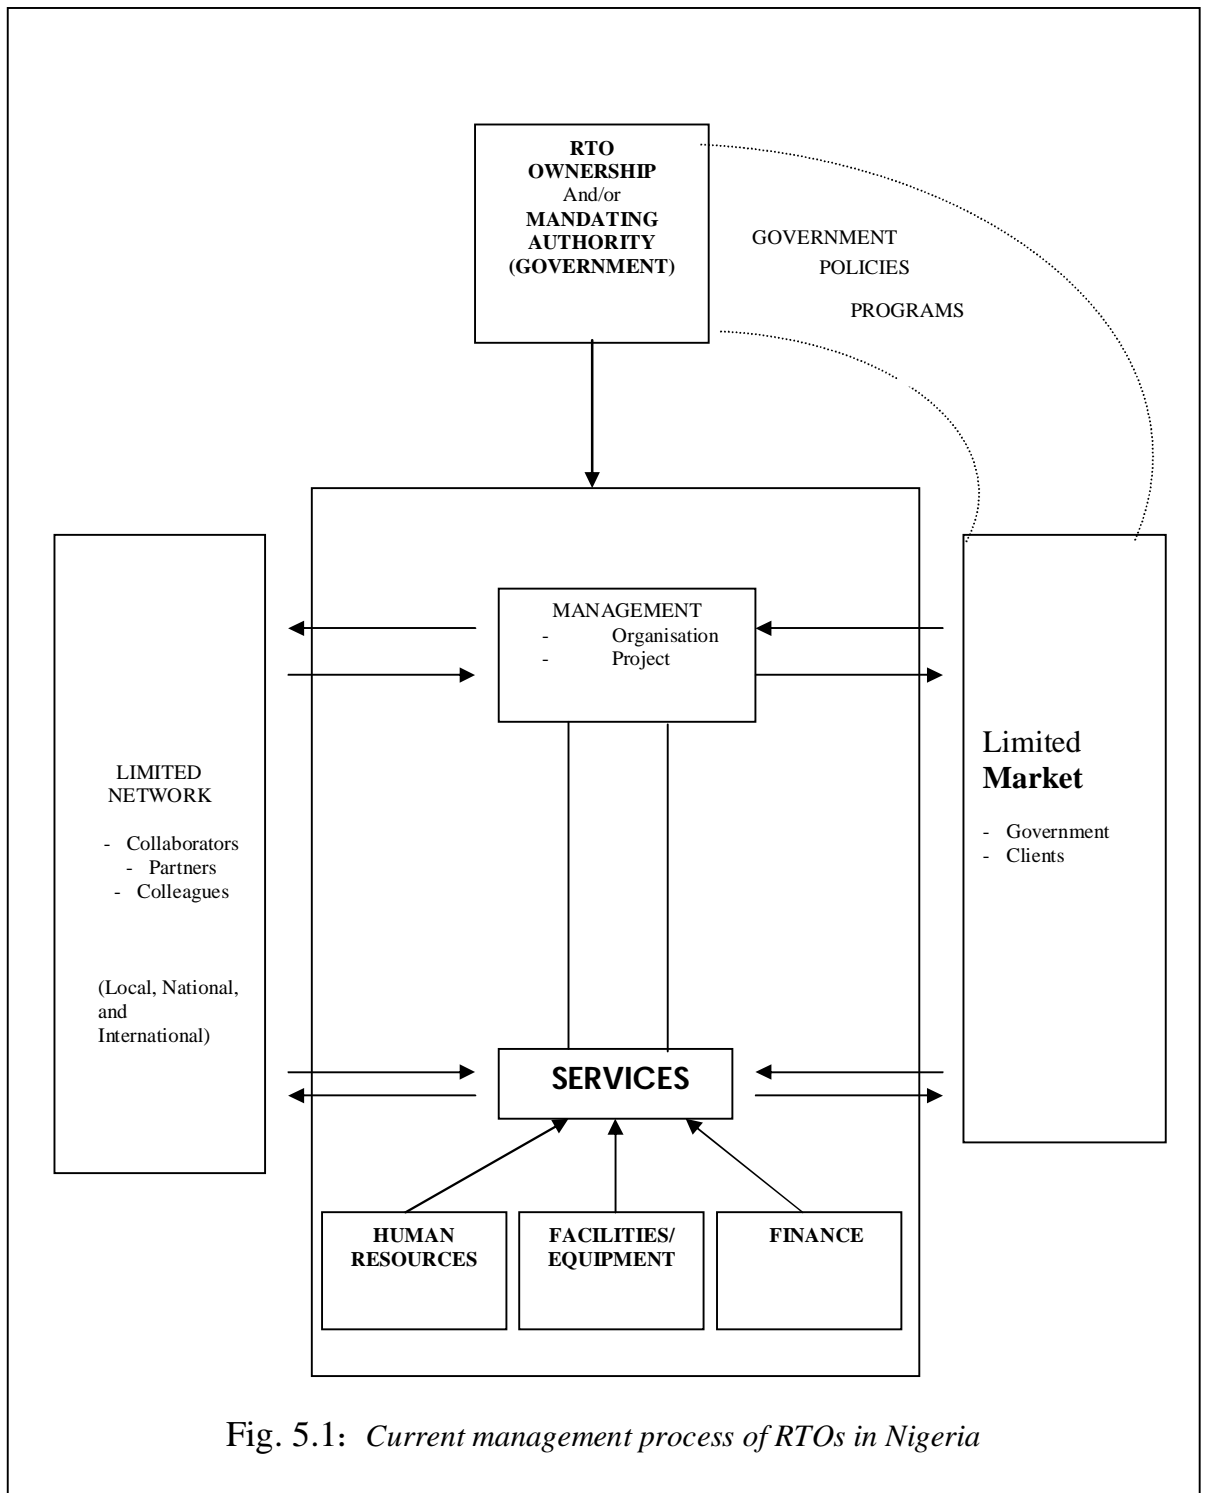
RTO OWNERSHIP And/or MANDATING AUTHORITY (GOVERNMENT)

GOVERNMENT
POLICIES
PROGRAMS

LIMITED NETWORK
- Collaborators
- Partners
- Colleagues

(Local, National, and International)

MANAGEMENT
- Organisation
- Project

SERVICES

HUMAN RESOURCES

FACILITIES/ EQUIPMENT

FINANCE

Limited **Market**
- Government
- Clients

Fig. 5.1: *Current management process of RTOs in Nigeria*